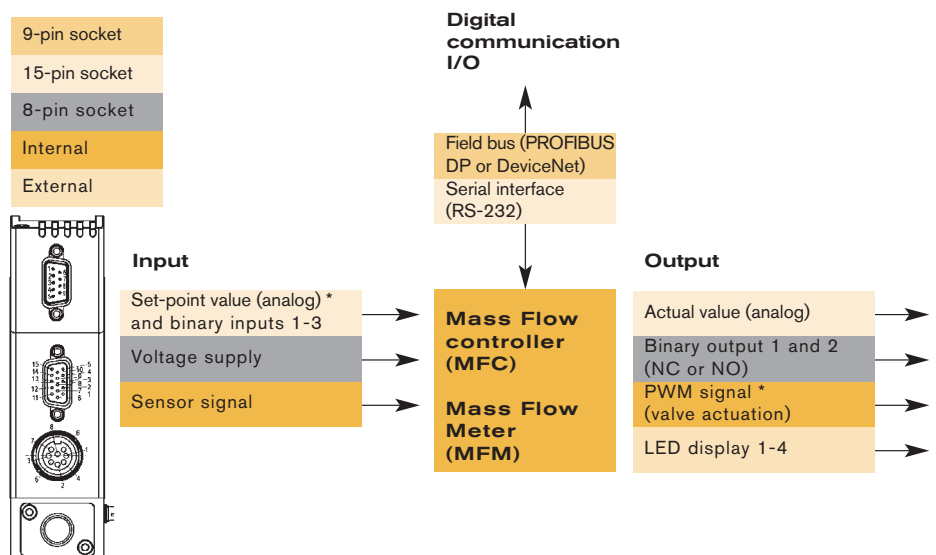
9-pin socket

15-pin socket

8-pin socket

Internal

External

Digital communication I/O

Field bus (PROFIBUS DP or DeviceNet)

Serial interface (RS-232)

Input

Set-point value (analog) * and binary inputs 1-3

Voltage supply

Sensor signal

Mass Flow controller (MFC)

Mass Flow Meter (MFM)

Output

Actual value (analog)

Binary output 1 and 2 (NC or NO)

PWM signal * (valve actuation)

LED display 1-4